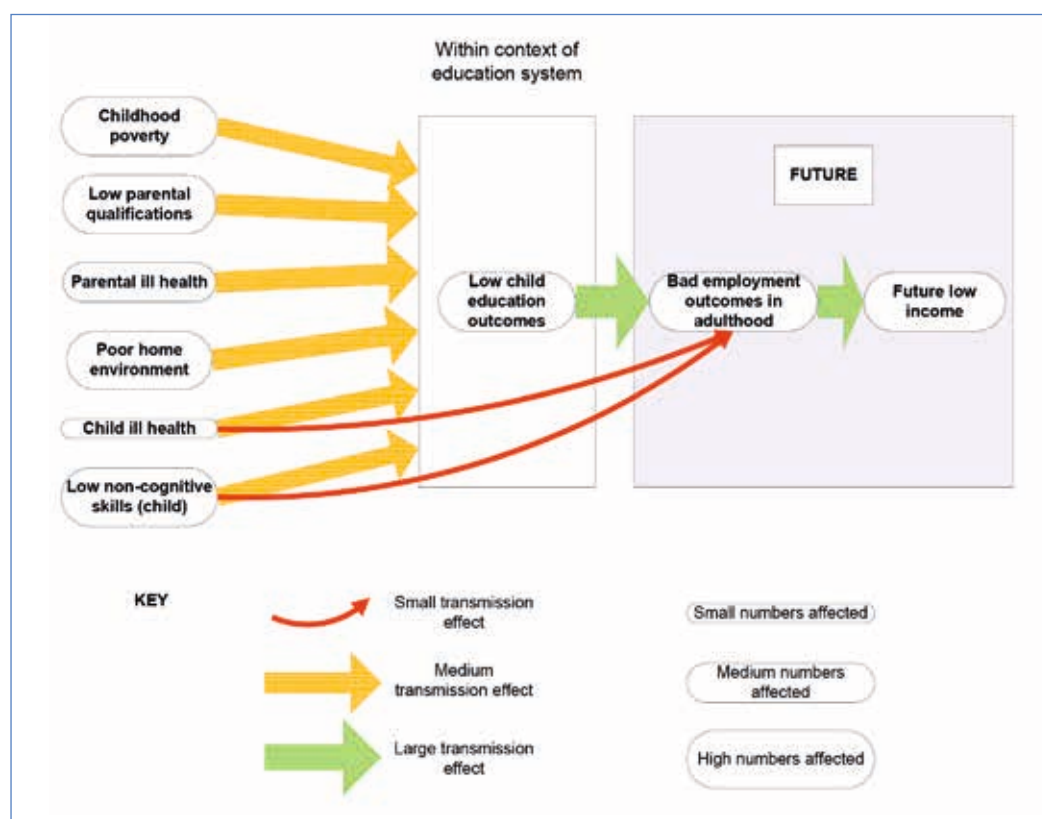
Within context of education system

Childhood poverty

Low parental qualifications

Parental ill health

Poor home environment

Child ill health

Low non-cognitive skills (child)

Low child education outcomes

FUTURE

Bad employment outcomes in adulthood

Future low income

KEY

Small transmission effect

Medium transmission effect

Large transmission effect

Small numbers affected

Medium numbers affected

High numbers affected